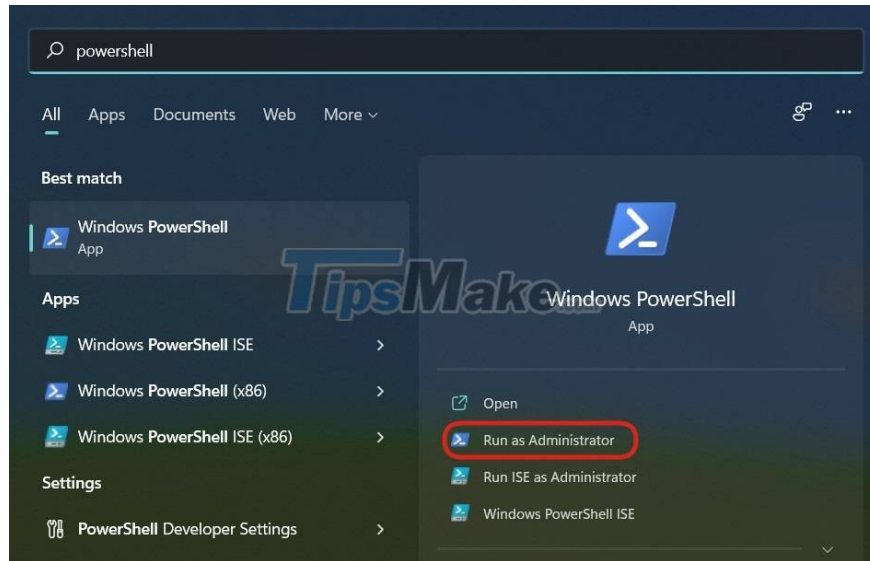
powershell

All Apps Documents Web More ∨

...

Best match

Windows PowerShell
App

Apps

Windows PowerShell ISE

Windows PowerShell (x86)

Windows PowerShell ISE (x86)

Settings

PowerShell Developer Settings

TipsMake.com

Windows PowerShell
App

Open

Run as Administrator

Run ISE as Administrator

Windows PowerShell ISE